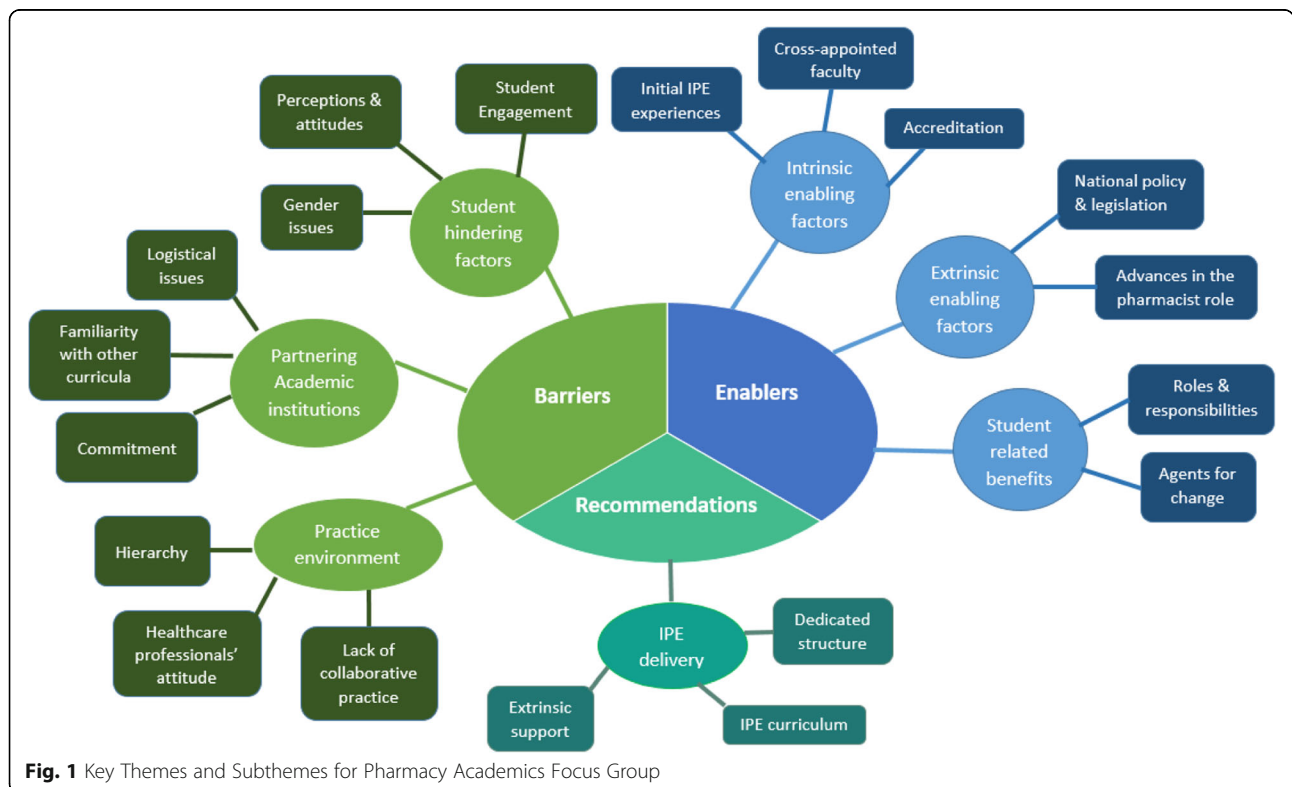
Barriers

Enablers

Recommendations

Student hindering factors

Perceptions & attitudes

Student Engagement

Gender issues

Partnering Academic institutions

Logistical issues

Familiarity with other curricula

Commitment

Practice environment

Hierarchy

Healthcare professionals' attitude

Lack of collaborative practice

Intrinsic enabling factors

Initial IPE experiences

Cross-appointed faculty

Accreditation

Extrinsic enabling factors

National policy & legislation

Advances in the pharmacist role

Student related benefits

Roles & responsibilities

Agents for change

IPE delivery

Dedicated structure

IPE curriculum

Extrinsic support

**Fig. 1** Key Themes and Subthemes for Pharmacy Academics Focus Group